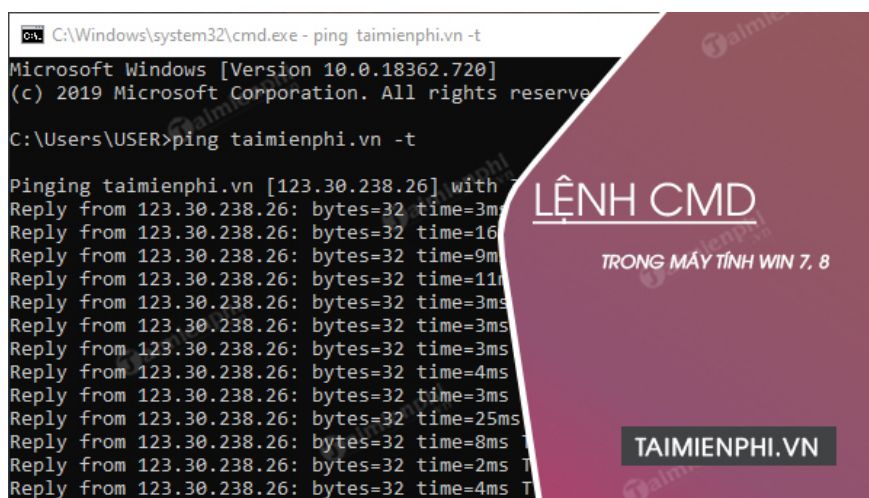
C:\Windows\system32\cmd.exe - ping taimienphi.vn -t

Microsoft Windows [Version 10.0.18362.720]
(c) 2019 Microsoft Corporation. All rights reserve

C:\Users\USER>ping taimienphi.vn -t

Pinging taimienphi.vn [123.30.238.26] with
Reply from 123.30.238.26: bytes=32 time=3ms
Reply from 123.30.238.26: bytes=32 time=16
Reply from 123.30.238.26: bytes=32 time=9m
Reply from 123.30.238.26: bytes=32 time=11
Reply from 123.30.238.26: bytes=32 time=3ms
Reply from 123.30.238.26: bytes=32 time=3ms
Reply from 123.30.238.26: bytes=32 time=3ms
Reply from 123.30.238.26: bytes=32 time=4ms
Reply from 123.30.238.26: bytes=32 time=3ms
Reply from 123.30.238.26: bytes=32 time=25ms
Reply from 123.30.238.26: bytes=32 time=8ms T
Reply from 123.30.238.26: bytes=32 time=2ms T
Reply from 123.30.238.26: bytes=32 time=4ms T

LỆNH CMD

TRONG MÁY TÍNH WIN 7, 8

TAIMIENPHI.VN